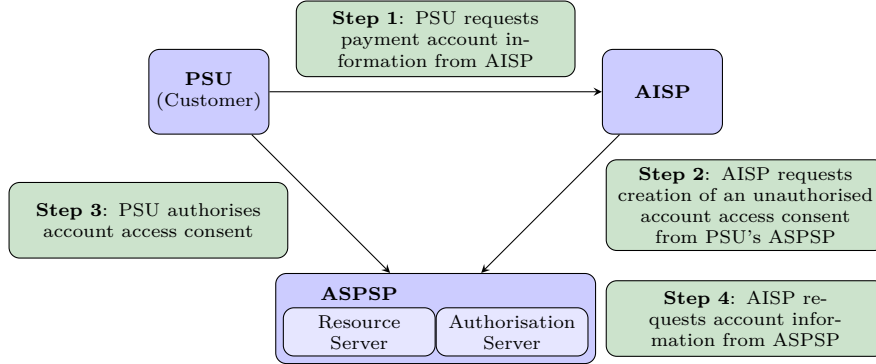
**Step 1**: PSU requests payment account information from AISP

**PSU**
(Customer)

**AISP**

**Step 2**: AISP requests creation of an unauthorised account access consent from PSU's ASPSP

**Step 3**: PSU authorises account access consent

**ASPSP**

Resource Server

Authorisation Server

**Step 4**: AISP requests account information from ASPSP